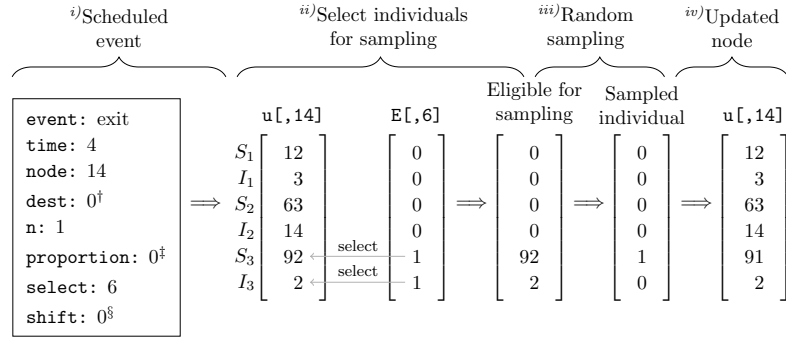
$^{i)}$Scheduled event

$^{ii)}$Select individuals for sampling

$^{iii)}$Random sampling

$^{iv)}$Updated node

event: exit
time: 4
node: 14
dest: $0^{\dagger}$
n: 1
proportion: $0^{\ddagger}$
select: 6
shift: $0^{\S}$

$\Longrightarrow$

u[,14]

E[,6]

Eligible for sampling

Sampled individual

u[,14]

$\begin{matrix} S_1 \\ I_1 \\ S_2 \\ I_2 \\ S_3 \\ I_3 \end{matrix} \begin{bmatrix} 12 \\ 3 \\ 63 \\ 14 \\ 92 \\ 2 \end{bmatrix} \quad \begin{bmatrix} 0 \\ 0 \\ 0 \\ 0 \\ 1 \\ 1 \end{bmatrix} \Longrightarrow \begin{bmatrix} 0 \\ 0 \\ 0 \\ 0 \\ 92 \\ 2 \end{bmatrix} \Longrightarrow \begin{bmatrix} 0 \\ 0 \\ 0 \\ 0 \\ 1 \\ 0 \end{bmatrix} \Longrightarrow \begin{bmatrix} 12 \\ 3 \\ 63 \\ 14 \\ 91 \\ 2 \end{bmatrix}$

select
select